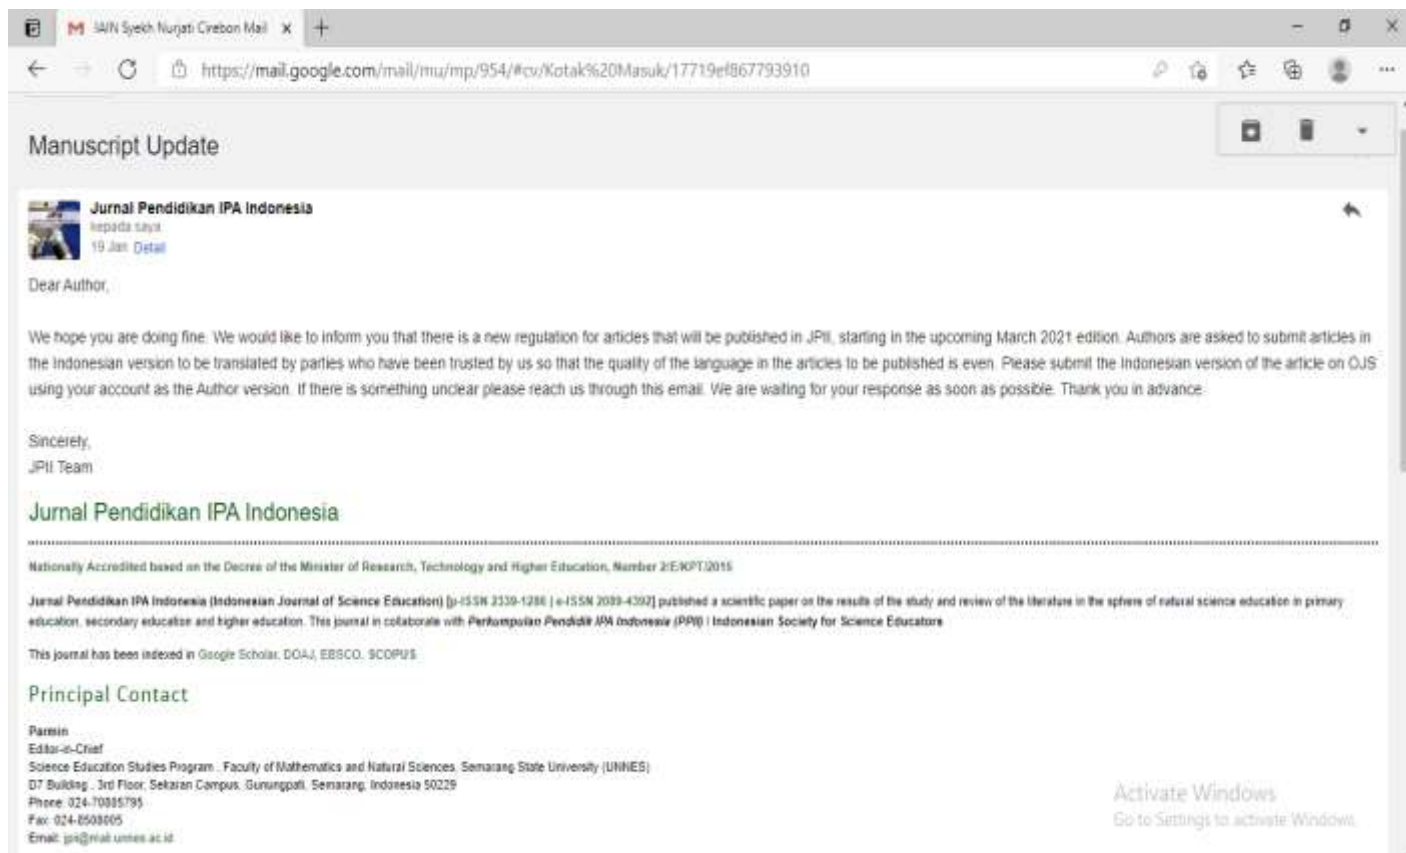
IAIN Syekh Nurjati Cirebon Mail ×

https://mail.google.com/mail/mu/mp/954/#cv/Kotak%20Masuk/17719ef867793910

Manuscript Update

Jurnal Pendidikan IPA Indonesia
kepada saya
19 Jan Detail

Dear Author,

We hope you are doing fine. We would like to inform you that there is a new regulation for articles that will be published in JPII, starting in the upcoming March 2021 edition. Authors are asked to submit articles in the Indonesian version to be translated by parties who have been trusted by us so that the quality of the language in the articles to be published is even. Please submit the Indonesian version of the article on OJS using your account as the Author version. If there is something unclear please reach us through this email. We are waiting for your response as soon as possible. Thank you in advance.

Sincerely,
JPII Team

Jurnal Pendidikan IPA Indonesia

Nationally Accredited based on the Decree of the Minister of Research, Technology and Higher Education, Number 2/E/KPT/2015

Jurnal Pendidikan IPA Indonesia (Indonesian Journal of Science Education) [p-ISSN 2339-1286 | e-ISSN 2089-4392] published a scientific paper on the results of the study and review of the literature in the sphere of natural science education in primary education, secondary education and higher education. This journal in collaborate with Perkumpulan Pendidik IPA Indonesia (PPII) | Indonesian Society for Science Educators

This journal has been indexed in Google Scholar, DOAJ, EBSCO, SCOPUS

Principal Contact

Parmin
Editor-in-Chief
Science Education Studies Program , Faculty of Mathematics and Natural Sciences, Semarang State University (UNNES)
D7 Building , 3rd Floor, Sekaran Campus, Gunungpati, Semarang, Indonesia 50229
Phone: 024-70805795
Fax: 024-8508005
Email: jpii@mail.unnes.ac.id

Activate Windows
Go to Settings to activate Windows.